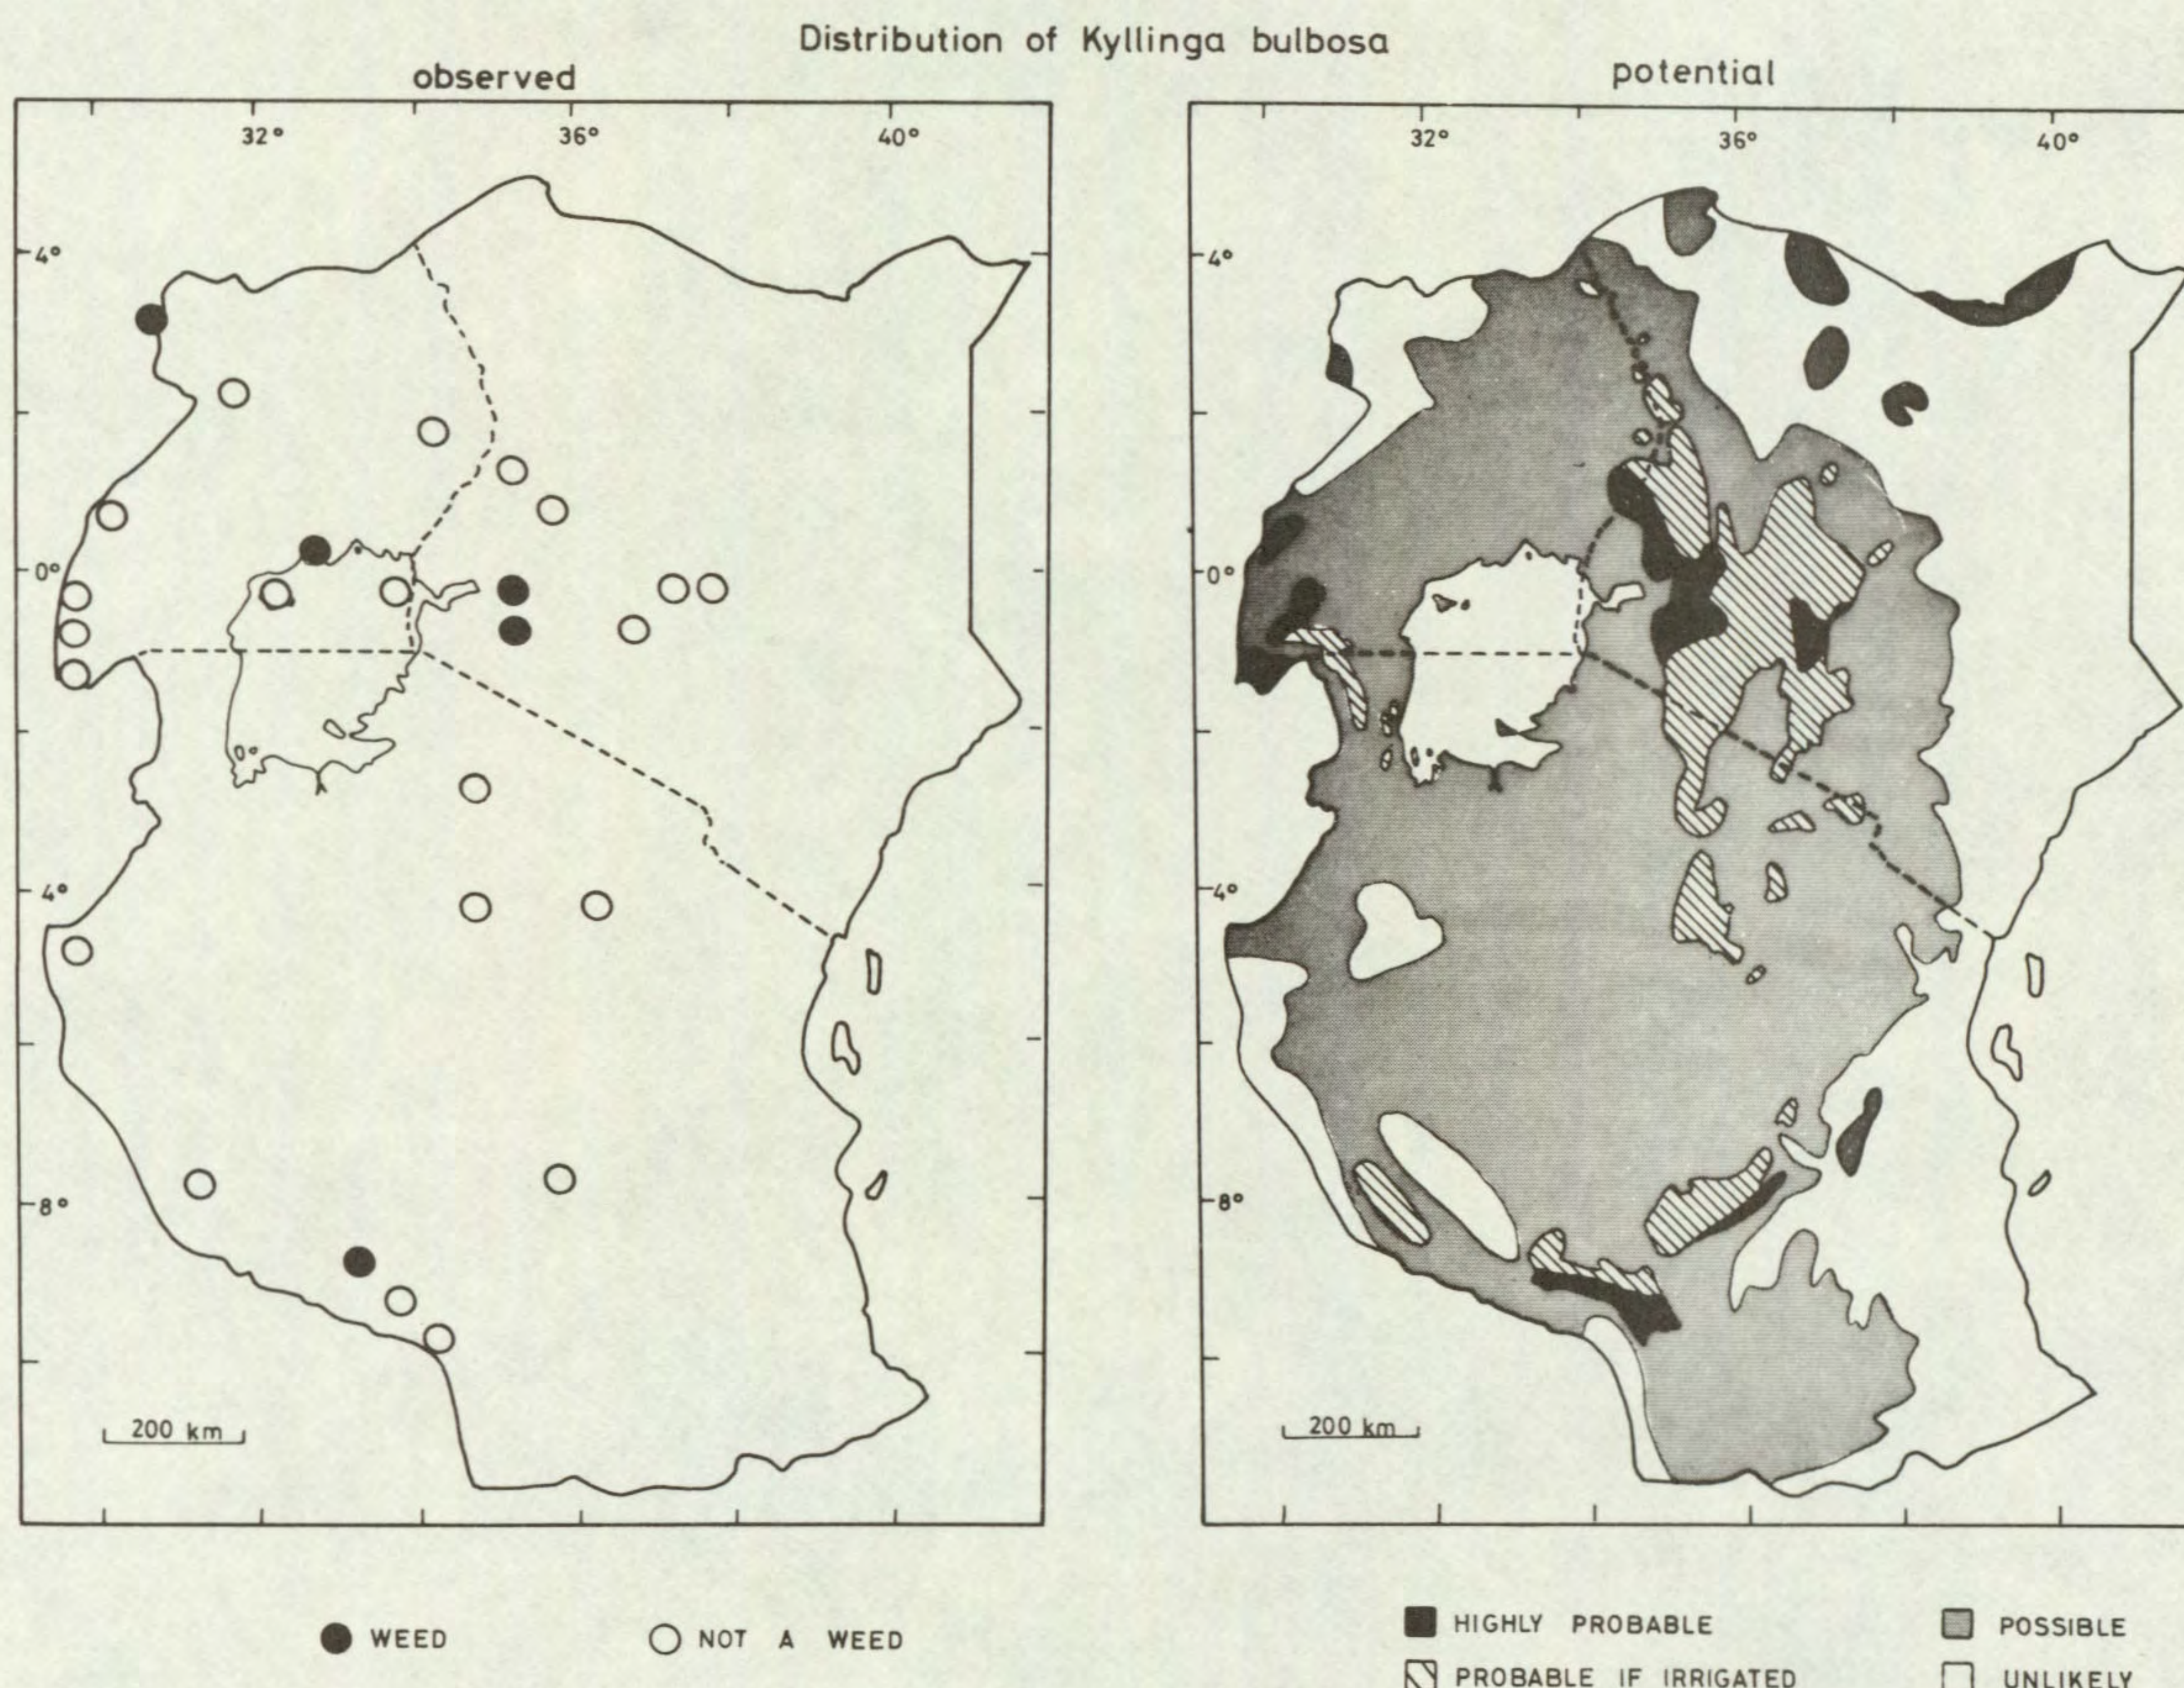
Distribution of Kyllinga bulbosa

observed

32° 36° 40°

4°

0°

0°

4°

8°

200 km

potential

32° 36° 40°

4°

0°

4°

8°

200 km

WEED

NOT A WEED

HIGHLY PROBABLE

PROBABLE IF IRRIGATED

POSSIBLE

UNLIKELY